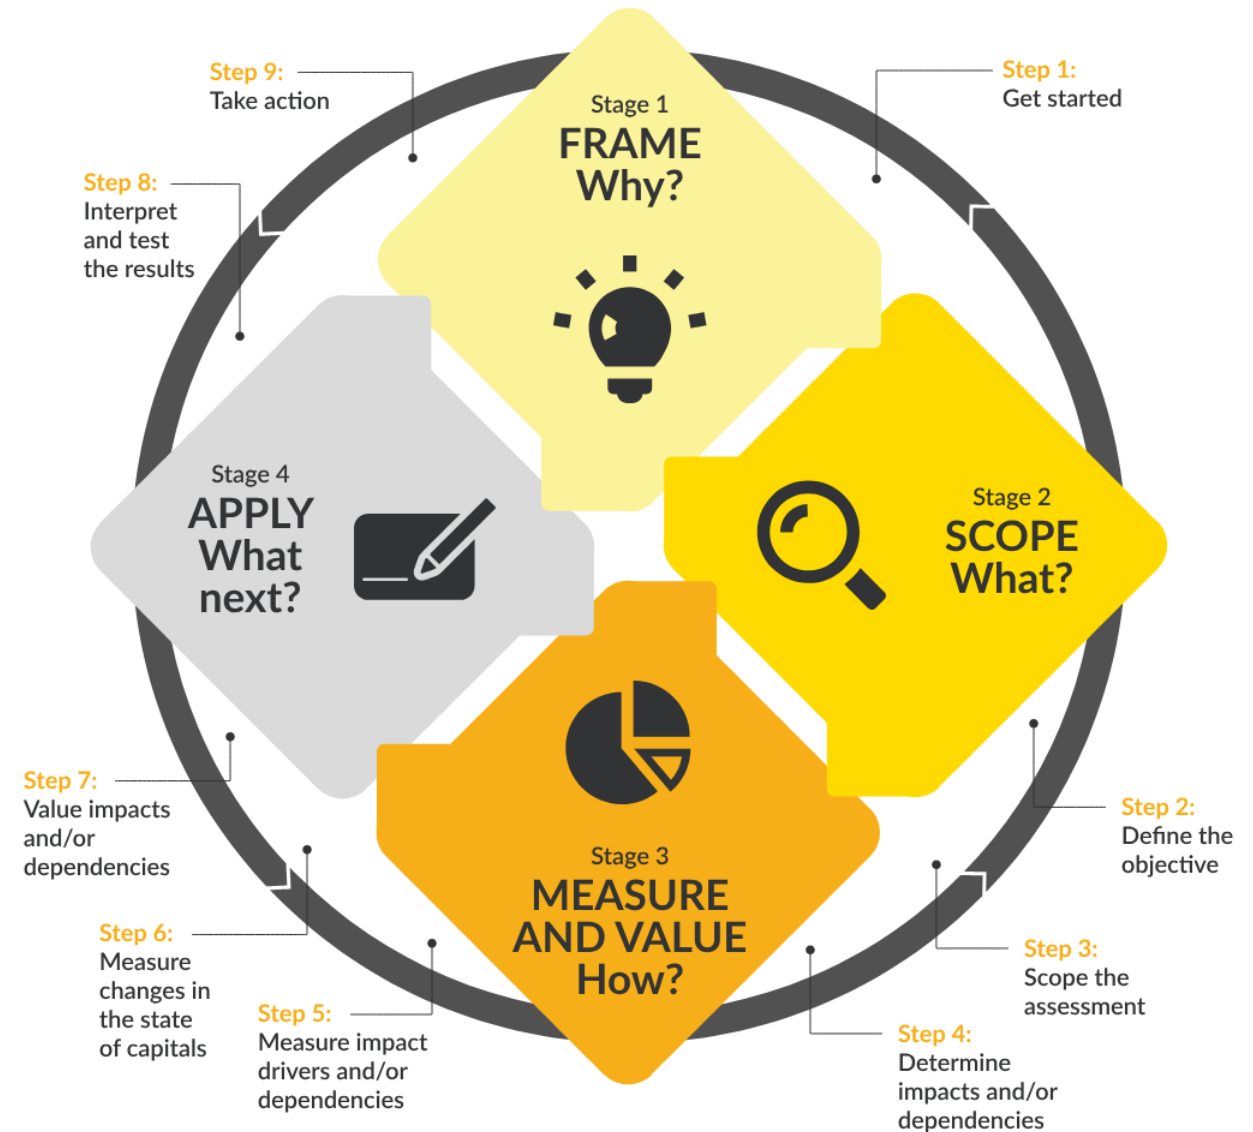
Step 9:
Take action

Stage 1
FRAME
Why?

Step 1:
Get started

Step 8:
Interpret and test the results

Stage 4
APPLY
What next?

Stage 2
SCOPE
What?

Stage 3
MEASURE AND VALUE
How?

Step 7:
Value impacts and/or dependencies

Step 2:
Define the objective

Step 6:
Measure changes in the state of capitals

Step 3:
Scope the assessment

Step 5:
Measure impact drivers and/or dependencies

Step 4:
Determine impacts and/or dependencies